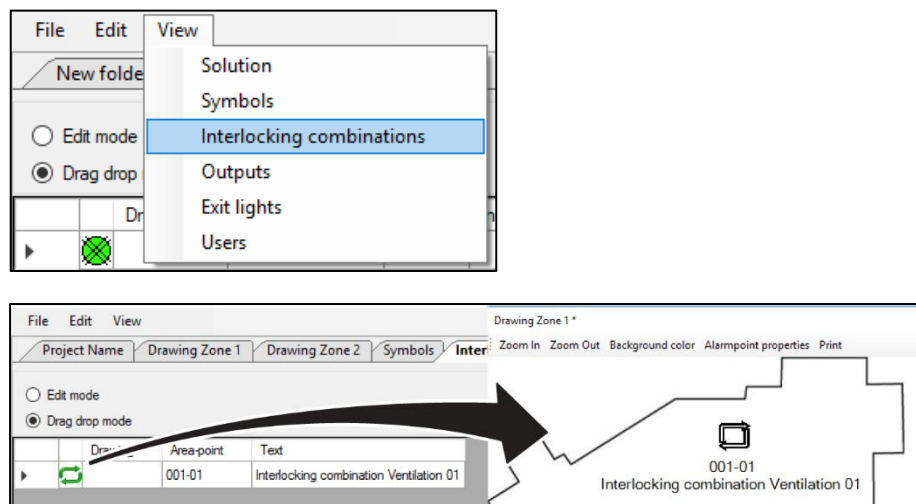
File Edit View
New folde
Solution
Symbols
Interlocking combinations
Outputs
Exit lights
Users
Edit mode
Drag drop
Dr

File Edit View
Project Name Drawing Zone 1 Drawing Zone 2 Symbols Inter
Edit mode
Drag drop mode

| | | Drawing | Area-point | Text |
|---|---|---|---|---|
| ▸ | | | 001-01 | Interlocking combination Ventilation 01 |

Drawing Zone 1 *
Zoom In Zoom Out Background color Alarmpoint properties Print
001-01
Interlocking combination Ventilation 01